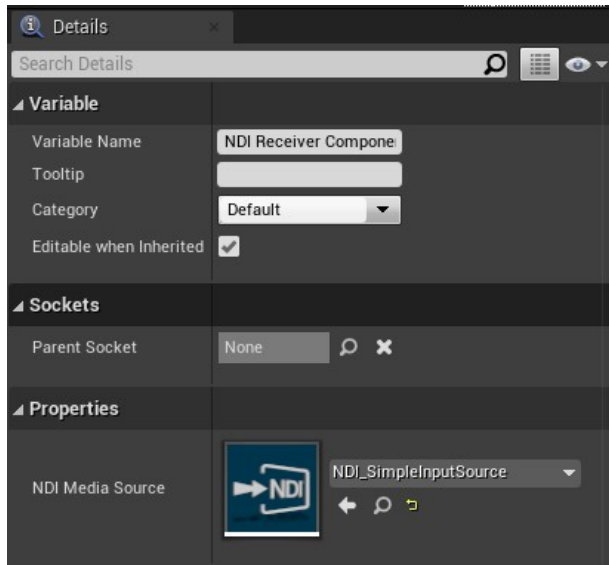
Details

Search Details

Variable

Variable Name NDI Receiver Compone

Tooltip

Category Default

Editable when Inherited

Sockets

Parent Socket None

Properties

NDI Media Source NDI NDI_SimpleInputSource